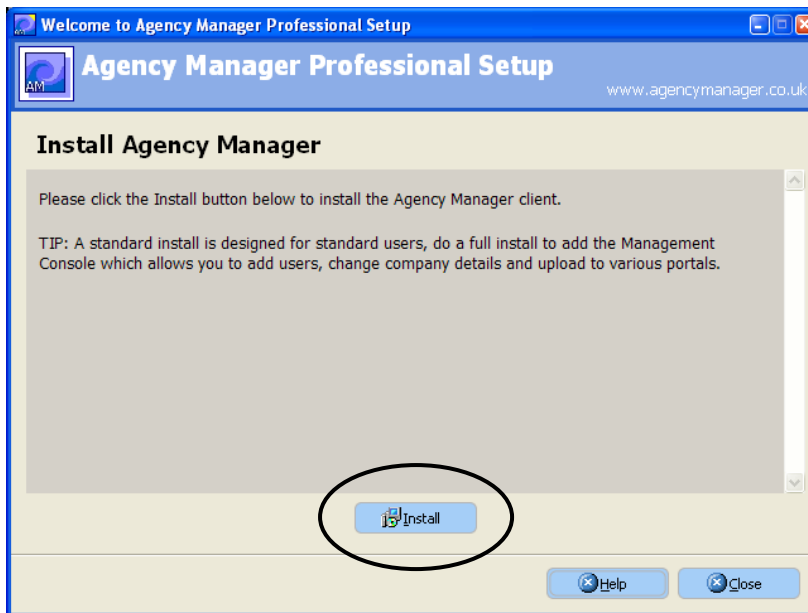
Welcome to Agency Manager Professional Setup

AM

Agency Manager Professional Setup

www.agencymanager.co.uk

Install Agency Manager

Please click the Install button below to install the Agency Manager client.

TIP: A standard install is designed for standard users, do a full install to add the Management Console which allows you to add users, change company details and upload to various portals.

Install

Help

Close